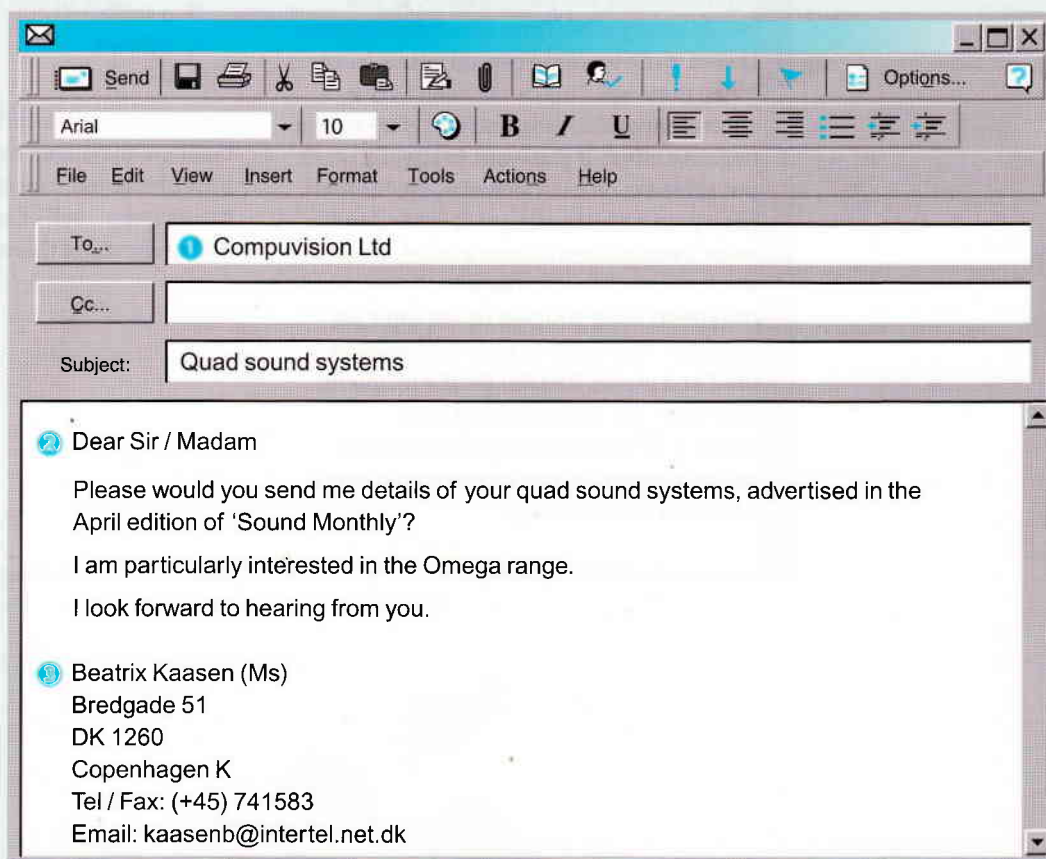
Send Options...

Arial 10 B I U

File Edit View Insert Format Tools Actions Help

To... 1 Compuvision Ltd

Cc...

Subject: Quad sound systems

2 Dear Sir / Madam

Please would you send me details of your quad sound systems, advertised in the April edition of 'Sound Monthly'?

I am particularly interested in the Omega range.

I look forward to hearing from you.

3 Beatrix Kaasen (Ms)
Bredgade 51
DK 1260
Copenhagen K
Tel / Fax: (+45) 741583
Email: kaasenb@intertel.net.dk